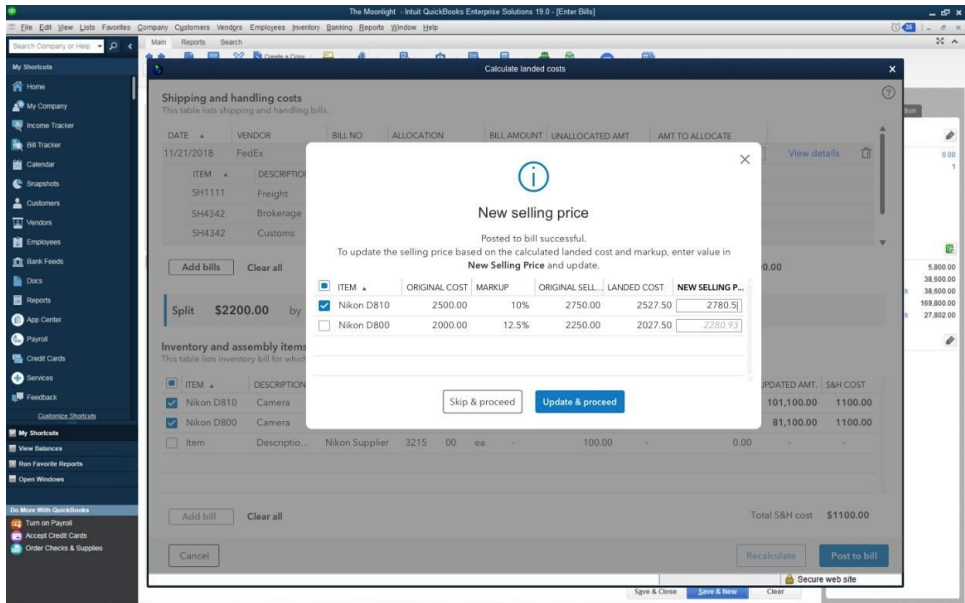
The Moonlight - Intuit QuickBooks Enterprise Solutions 19.0 - [Enter Bills]

File Edit View Lists Favorites Company Customers Vendors Employees Inventory Banking Reports Window Help

Search Company or Help

Main Reports Search

Create a Copy

My Shortcuts
Home
My Company
Income Tracker
Bill Tracker
Calendar
Snapshots
Customers
Vendors
Employees
Bank Feeds
Docs
Reports
App Center
Payroll
Credit Cards
Services
Feedback
Customize Shortcuts
My Shortcuts
View Balances
Run Favorite Reports
Open Windows
Do More With QuickBooks
Turn on Payroll
Accept Credit Cards
Order Checks & Supplies

Calculate landed costs

Shipping and handling costs
This table lists shipping and handling bills.

| DATE | VENDOR | BILL NO | ALLOCATION | BILL AMOUNT | UNALLOCATED AMT | AMT TO ALLOCATE |
|---|---|---|---|---|---|---|
| 11/21/2018 | FedEx | | | | | View details |

| ITEM | DESCRIPTION |
|---|---|
| SH1111 | Freight |
| SH4342 | Brokerage |
| SH4342 | Customs |

Add bills Clear all 0.00

Split $2200.00 by

Inventory and assembly items
This table lists inventory bill for which

| ITEM | DESCRIPTION | | | | | | | UPDATED AMT. | S&H COST |
|---|---|---|---|---|---|---|---|---|---|
| Nikon D810 | Camera | | | | | | | 101,100.00 | 1100.00 |
| Nikon D800 | Camera | | | | | | | 81,100.00 | 1100.00 |
| Item | Descriptio... | Nikon Supplier | 3215 | 00 | ea | 100.00 | 0.00 | | |

Add bill Clear all Total S&H cost $1100.00

Cancel Recalculate Post to bill

New selling price

Posted to bill successful.
To update the selling price based on the calculated landed cost and markup, enter value in New Selling Price and update.

| ITEM | ORIGINAL COST | MARKUP | ORIGINAL SELL... | LANDED COST | NEW SELLING P... |
|---|---|---|---|---|---|
| Nikon D810 | 2500.00 | 10% | 2750.00 | 2527.50 | 2780.5 |
| Nikon D800 | 2000.00 | 12.5% | 2250.00 | 2027.50 | 2280.93 |

Skip & proceed Update & proceed

0.00
1
5,800.00
38,600.00
38,600.00
169,800.00
27,802.00

Secure web site
Save & Close Save & New Clear